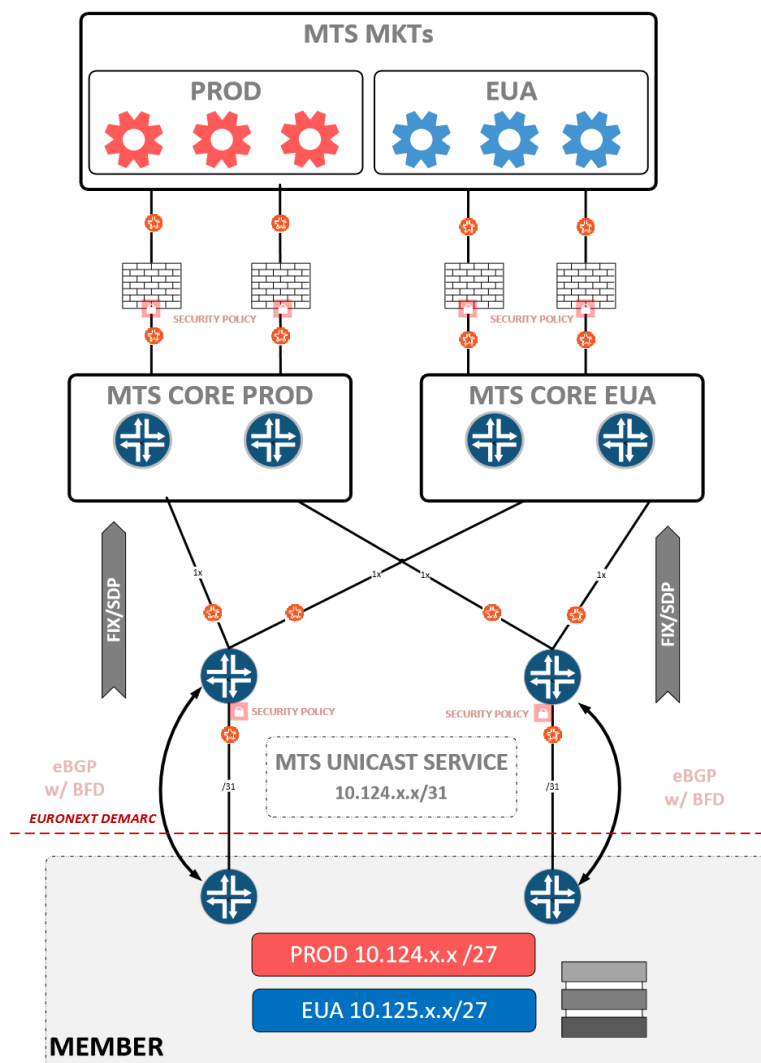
MTS MKTs

PROD

EUA

SECURITY POLICY

SECURITY POLICY

MTS CORE PROD

MTS CORE EUA

FIX/SDP

1x

1x

1x

1x

FIX/SDP

SECURITY POLICY

SECURITY POLICY

MTS UNICAST SERVICE
10.124.x.x/31

eBGP
w/ BFD

/31

/31

eBGP
w/ BFD

EURONEXT DEMARC

PROD 10.124.x.x /27

EUA 10.125.x.x/27

MEMBER